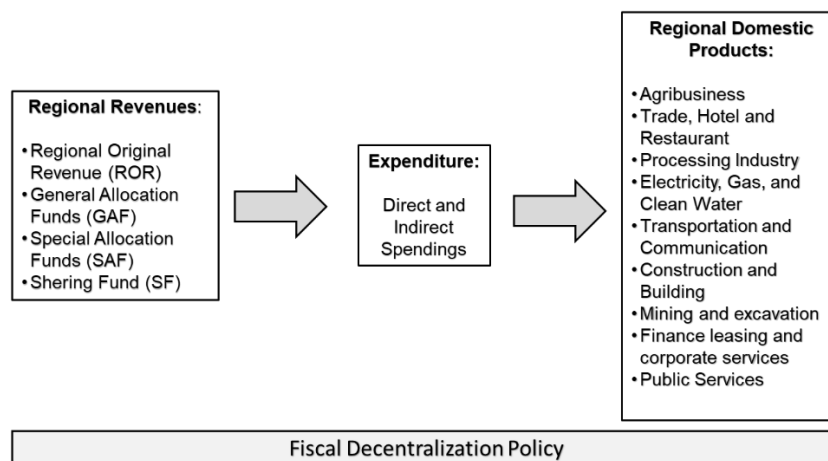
Regional Revenues:

• Regional Original Revenue (ROR)
• General Allocation Funds (GAF)
• Special Allocation Funds (SAF)
• Shering Fund (SF)

Expenditure:

Direct and Indirect Spendings

Regional Domestic Products:

• Agribusiness
• Trade, Hotel and Restaurant
• Processing Industry
• Electricity, Gas, and Clean Water
• Transportation and Communication
• Construction and Building
• Mining and excavation
• Finance leasing and corporate services
• Public Services

Fiscal Decentralization Policy